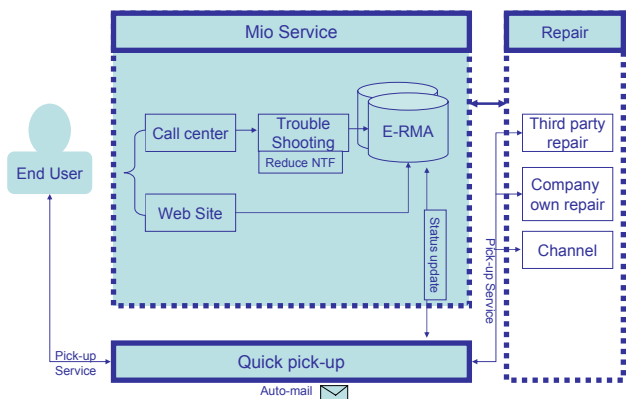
Mio Service

Repair

End User

Call center

Trouble Shooting

Reduce NTF

E-RMA

Web Site

Status update

Third party repair

Company own repair

Channel

Pick-up Service

Pick-up Service

Quick pick-up

Auto-mail